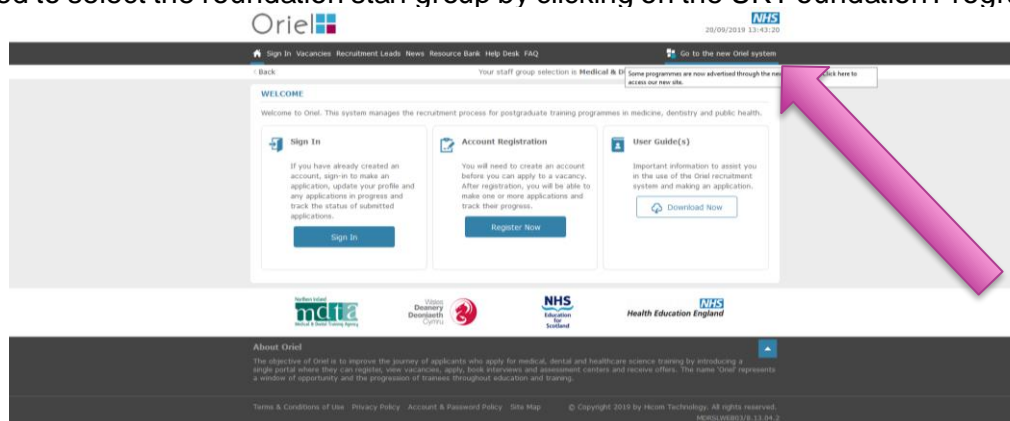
ed to select the foundation staff group by clicking on the UK Foundation Progr

Oriel

NHS

20/09/2019 13:43:20

Sign In Vacancies Recruitment Leads News Resource Bank Help Desk FAQ

Go to the new Oriel system

‹ Back

Your staff group selection is Medical & D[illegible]

Some programmes are now advertised through the ne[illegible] click here to access our new site.

WELCOME

Welcome to Oriel. This system manages the recruitment process for postgraduate training programmes in medicine, dentistry and public health.

Sign In

If you have already created an account, sign-in to make an application, update your profile and any applications in progress and track the status of submitted applications.

Sign In

Account Registration

You will need to create an account before you can apply to a vacancy. After registration, you will be able to make one or more applications and track their progress.

Register Now

User Guide(s)

Important information to assist you in the use of the Oriel recruitment system and making an application.

Download Now

Northern Ireland
nimdta
Medical & Dental Training Agency

Wales Deanery
Deoniaeth Cymru

NHS
Education for Scotland

NHS
Health Education England

About Oriel

The objective of Oriel is to improve the journey of applicants who apply for medical, dental and healthcare science training by introducing a single portal where they can register, view vacancies, apply, book interviews and assessment centers and receive offers. The name 'Oriel' represents a window of opportunity and the progression of trainees throughout education and training.

Terms & Conditions of Use Privacy Policy Account & Password Policy Site Map

© Copyright 2019 by Hicom Technology. All rights reserved.

MDRSLWEB03/8.13.04.2